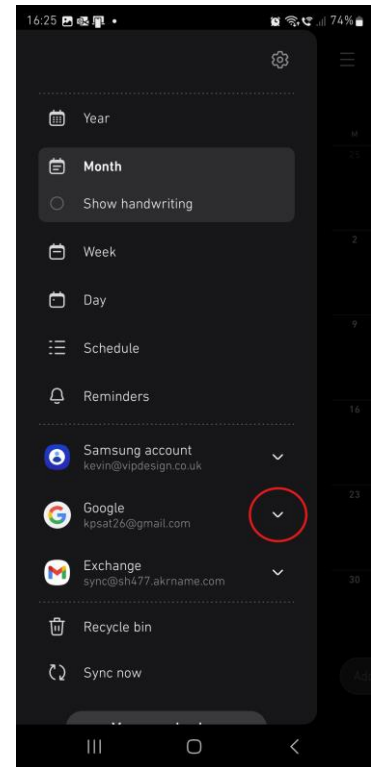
16:25 74%

Year

Month

Show handwriting

Week

Day

Schedule

Reminders

Samsung account
kevin@vipdesign.co.uk

Google
kpsat26@gmail.com

Exchange
sync@sh477.akrname.com

Recycle bin

Sync now

M
23
2
9
16
23
30

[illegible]